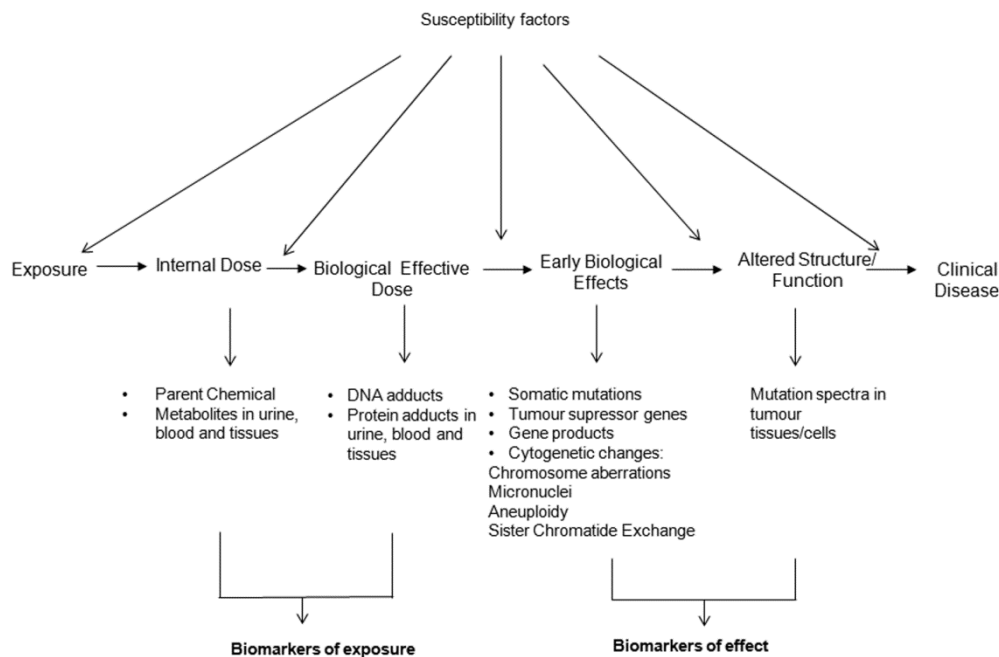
Susceptibility factors

Exposure → Internal Dose → Biological Effective Dose → Early Biological Effects → Altered Structure/ Function → Clinical Disease

• Parent Chemical
• Metabolites in urine, blood and tissues

• DNA adducts
• Protein adducts in urine, blood and tissues

• Somatic mutations
• Tumour supressor genes
• Gene products
• Cytogenetic changes:
Chromosome aberrations
Micronuclei
Aneuploidy
Sister Chromatide Exchange

Mutation spectra in tumour tissues/cells

Biomarkers of exposure

Biomarkers of effect